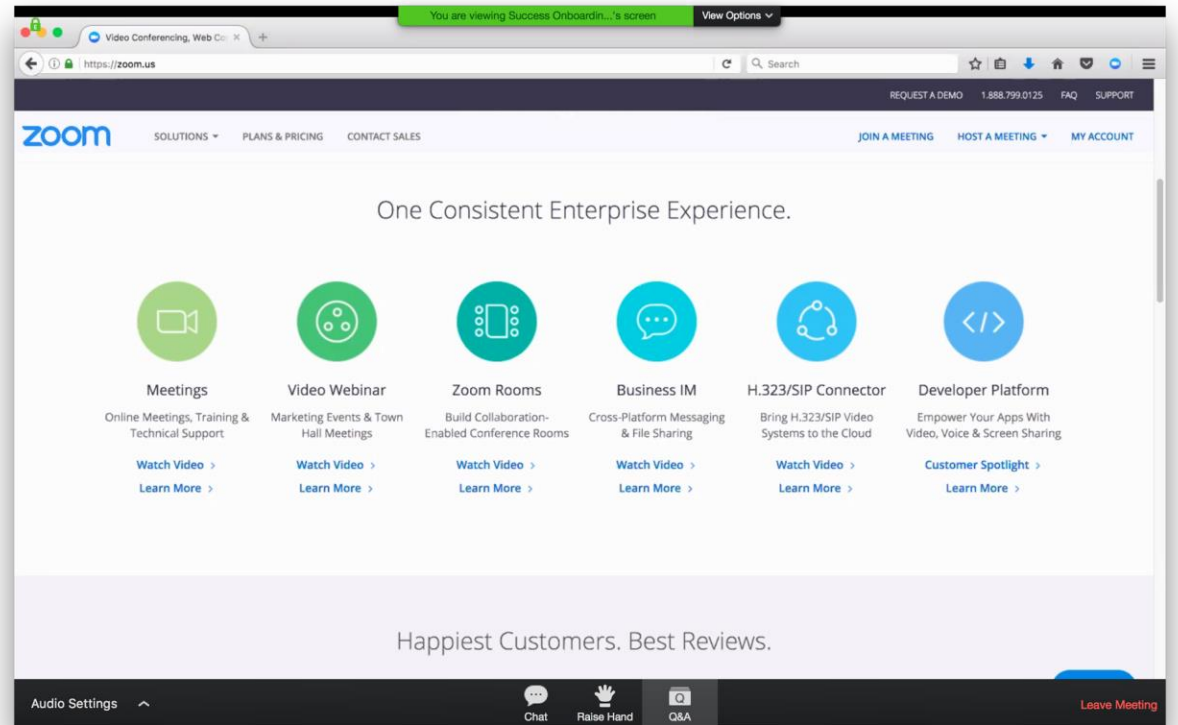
You are viewing Success Onboardin...'s screen
View Options

Video Conferencing, Web Co ×
https://zoom.us
Search

REQUEST A DEMO 1.888.799.0125 FAQ SUPPORT

zoom SOLUTIONS PLANS & PRICING CONTACT SALES JOIN A MEETING HOST A MEETING MY ACCOUNT

One Consistent Enterprise Experience.

Meetings
Online Meetings, Training & Technical Support
Watch Video >
Learn More >

Video Webinar
Marketing Events & Town Hall Meetings
Watch Video >
Learn More >

Zoom Rooms
Build Collaboration-Enabled Conference Rooms
Watch Video >
Learn More >

Business IM
Cross-Platform Messaging & File Sharing
Watch Video >
Learn More >

H.323/SIP Connector
Bring H.323/SIP Video Systems to the Cloud
Watch Video >
Learn More >

Developer Platform
Empower Your Apps With Video, Voice & Screen Sharing
Customer Spotlight >
Learn More >

Happiest Customers. Best Reviews.

Audio Settings
Chat
Raise Hand
Q&A
Leave Meeting